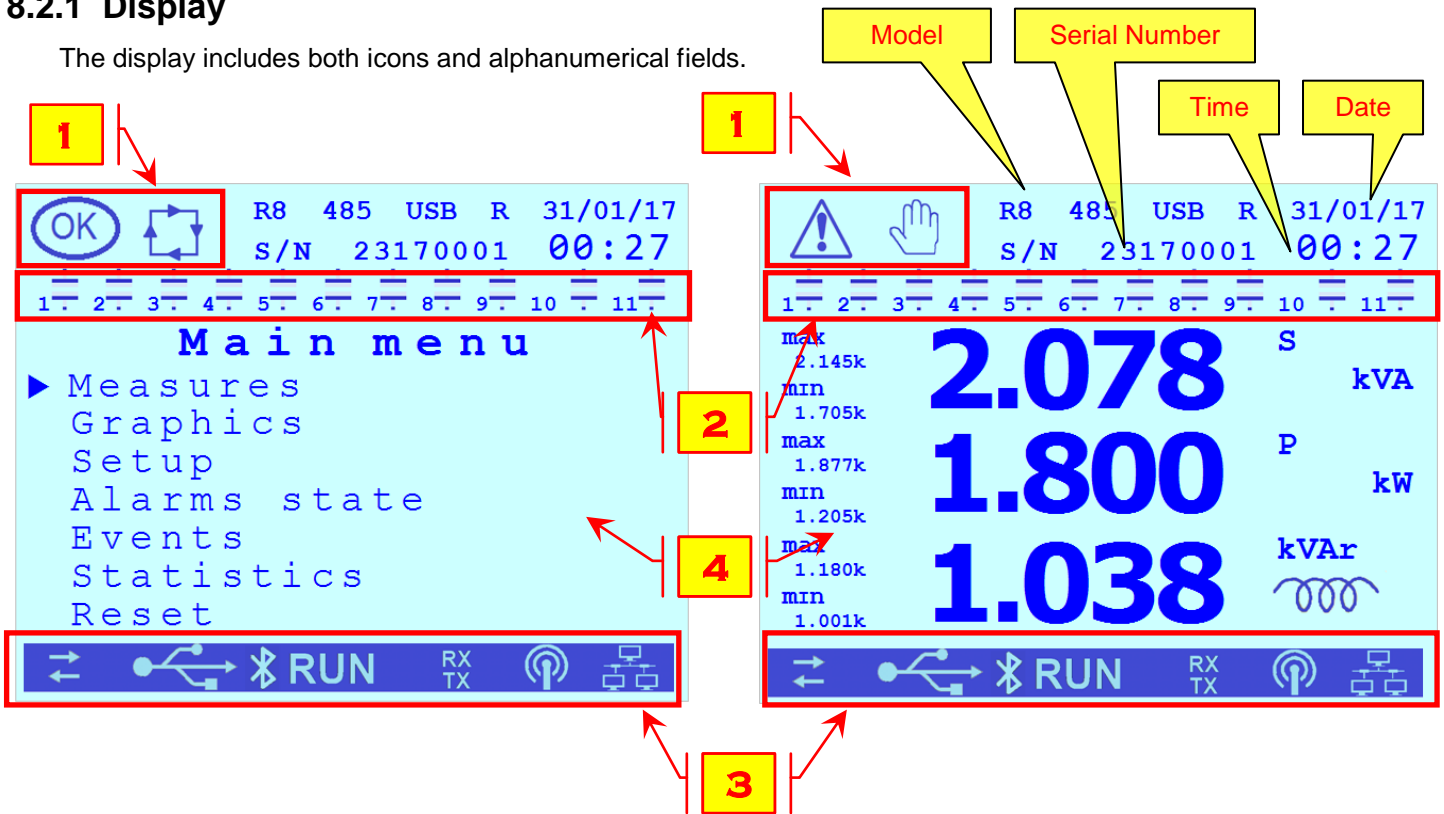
8.2.1 Display

The display includes both icons and alphanumerical fields.

1

OK

R8 485 USB R 31/01/17
S/N 23170001 00:27

1. 2. 3. 4. 5. 6. 7. 8. 9. 10 11.

Main menu
▶ Measures
Graphics
Setup
Alarms state
Events
Statistics
Reset

RUN RX TX

Model Serial Number Time Date

1

R8 485 USB R 31/01/17
S/N 23170001 00:27

1. 2. 3. 4. 5. 6. 7. 8. 9. 10 11.

max 2.145k
min 1.705k
2.078 S kVA
max 1.877k
min 1.205k
1.800 P kW
max 1.180k
min 1.001k
1.038 kVAr

RUN RX TX

2

4

3